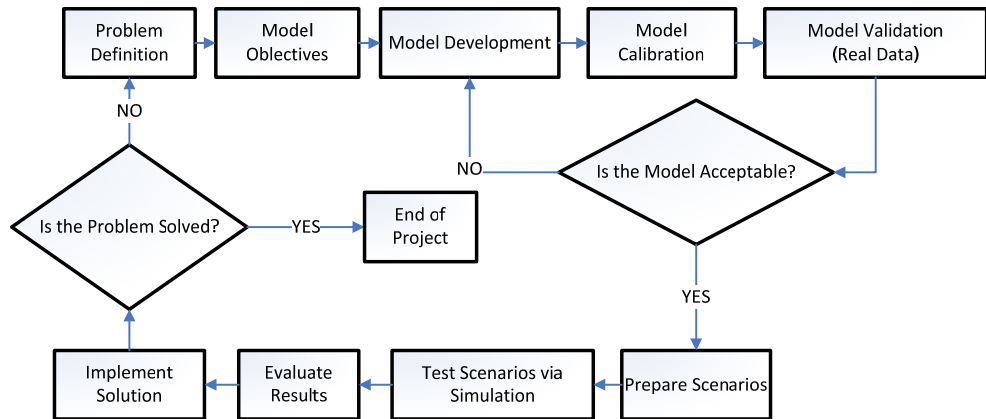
Problem Definition

Model Oblectives

Model Development

Model Calibration

Model Validation (Real Data)

NO

NO

Is the Model Acceptable?

Is the Problem Solved?

YES

End of Project

YES

Implement Solution

Evaluate Results

Test Scenarios via Simulation

Prepare Scenarios